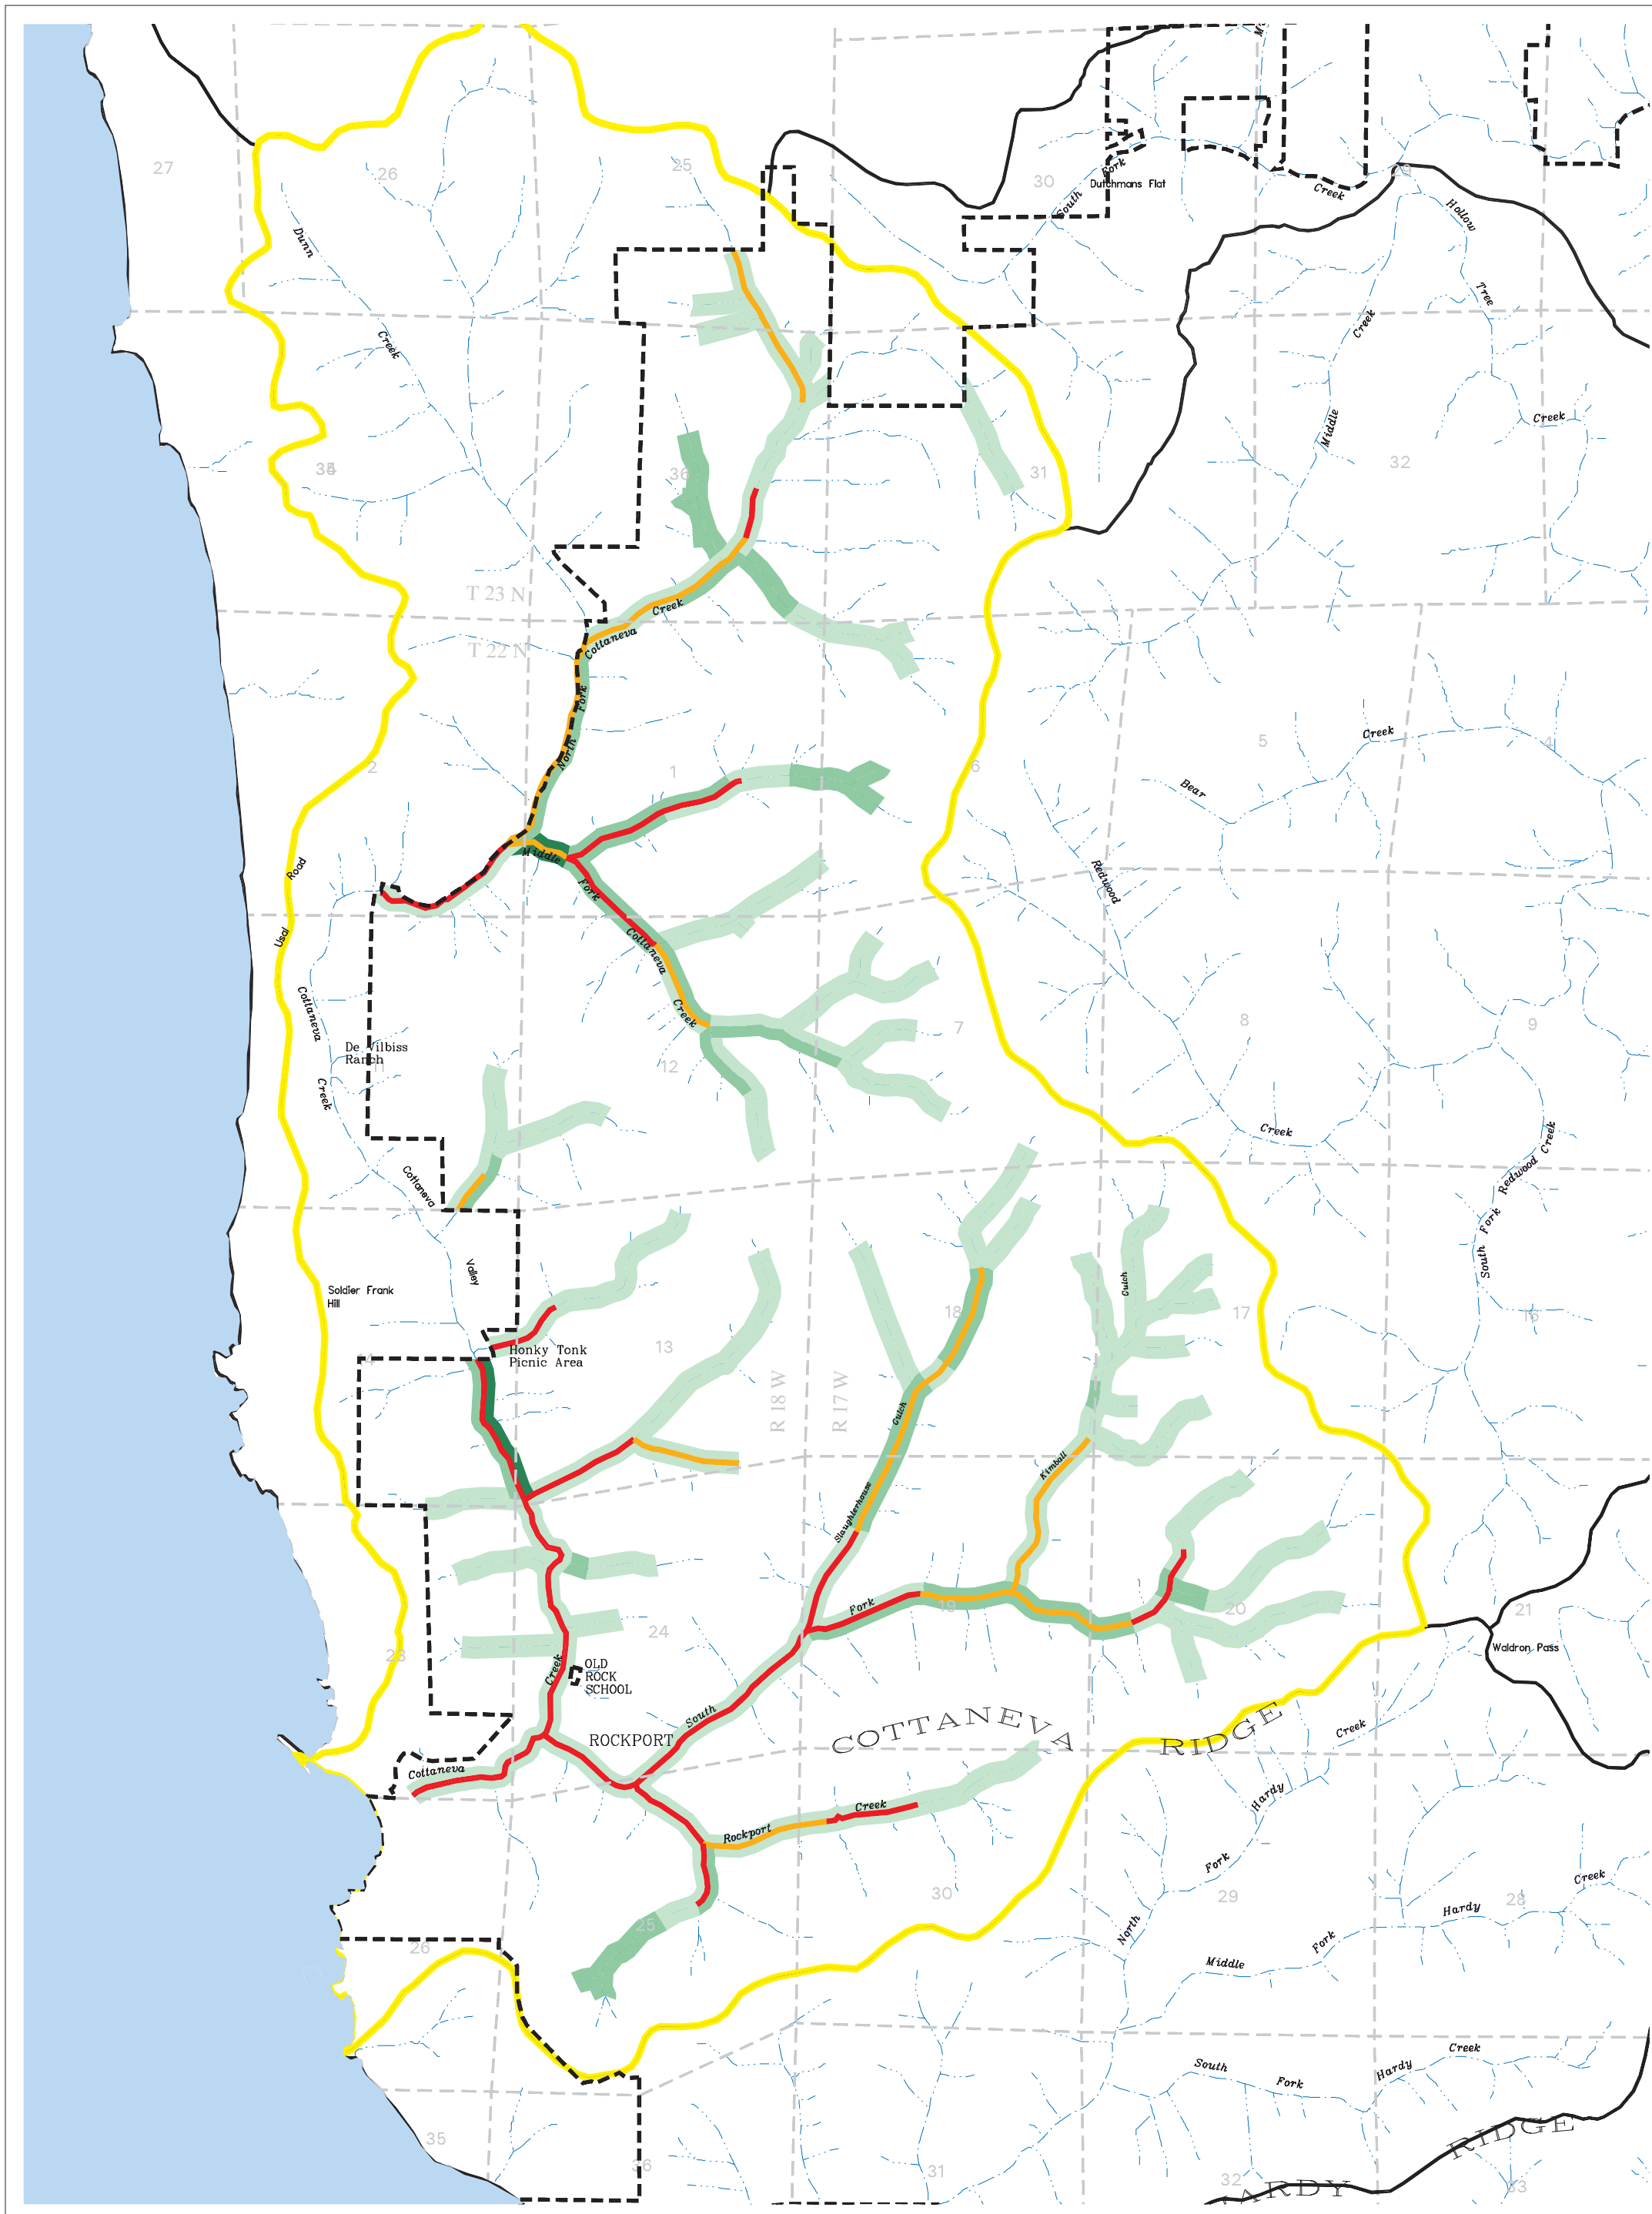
27
26
25
30
Dutchmans Flat
South Fork
Creek
Hollow
Tree
Creek
Middle
Creek
32
Dunn
Creek
35
36
31
T 23 N
T 22 N
Creek
Cottaneva
North Fork
2
1
6
5
Bear
Creek
4
Redwood
Middle
Fork
Cottaneva
Creek
Road
Usal
Cottaneva
Creek
De Vilbiss Ranch
12
7
8
9
Cottaneva
Creek
Valley
Creek
South Fork Redwood Creek
Soldier Frank Hill
Honky Tonk Picnic Area
13
R 18 W
R 17 W
18
17
Gulch
16
Gulch
Slaughterhouse
Kimball
19
Fork
20
21
Waldron Pass
24
Creek
OLD ROCK SCHOOL
23
ROCKPORT
South
COTTANEVA
RIDGE
Creek
Cottaneva
Rockport
Creek
Hardy
Fork
30
29
28
Creek
Hardy
North
Middle
Fork
25
26
South
Fork
Hardy
Creek
35
36
31
32
HARDY
RIDGE
33